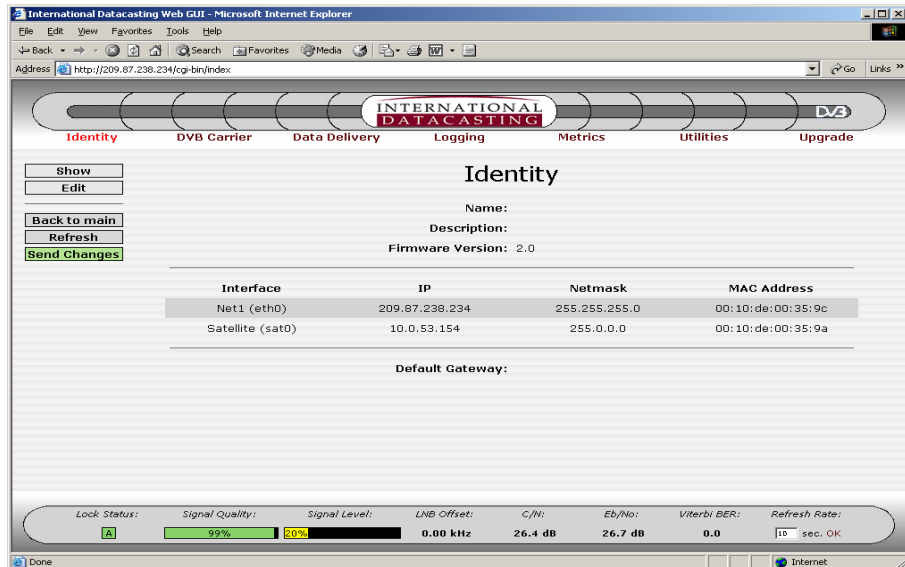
International Datacasting Web GUI - Microsoft Internet Explorer

File Edit View Favorites Tools Help

Back Search Favorites Media

Address http://209.87.238.234/cgi-bin/index Go Links

INTERNATIONAL DATACASTING

DVB

Identity DVB Carrier Data Delivery Logging Metrics Utilities Upgrade

Show
Edit

Back to main
Refresh
Send Changes

Identity

Name:
Description:
Firmware Version: 2.0

| Interface | IP | Netmask | MAC Address |
|---|---|---|---|
| Net1 (eth0) | 209.87.238.234 | 255.255.255.0 | 00:10:de:00:35:9c |
| Satellite (sat0) | 10.0.53.154 | 255.0.0.0 | 00:10:de:00:35:9a |

Default Gateway:

| Lock Status: | Signal Quality: | Signal Level: | LNB Offset: | C/N: | Eb/No: | Viterbi BER: | Refresh Rate: |
|---|---|---|---|---|---|---|---|
| A | 99% | 20% | 0.00 kHz | 26.4 dB | 26.7 dB | 0.0 | 10 sec. OK |

Done Internet